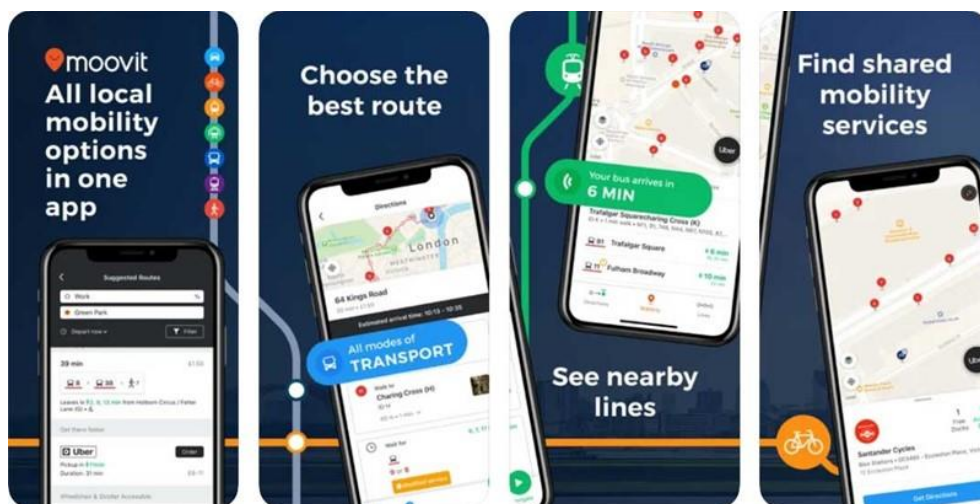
moovit
All local mobility options in one app

Suggested Routes
Work
Green Park
Depart now
Filter
39 min
Uber
Order
Pickup in 8 min
Duration: 31 min

Choose the best route

Directions
London
WESTMINSTER
64 Kings Road
Estimated arrival time: 10:13 - 10:35
All modes of TRANSPORT
Walk to
Charing Cross (H)
Wait for

Your bus arrives in
6 MIN
Trafalgar Square/Charing Cross (K)
Trafalgar Square
Fulham Broadway
6 min
10 min
Uber
See nearby lines

Find shared mobility services

Santander Cycles
Get Directions